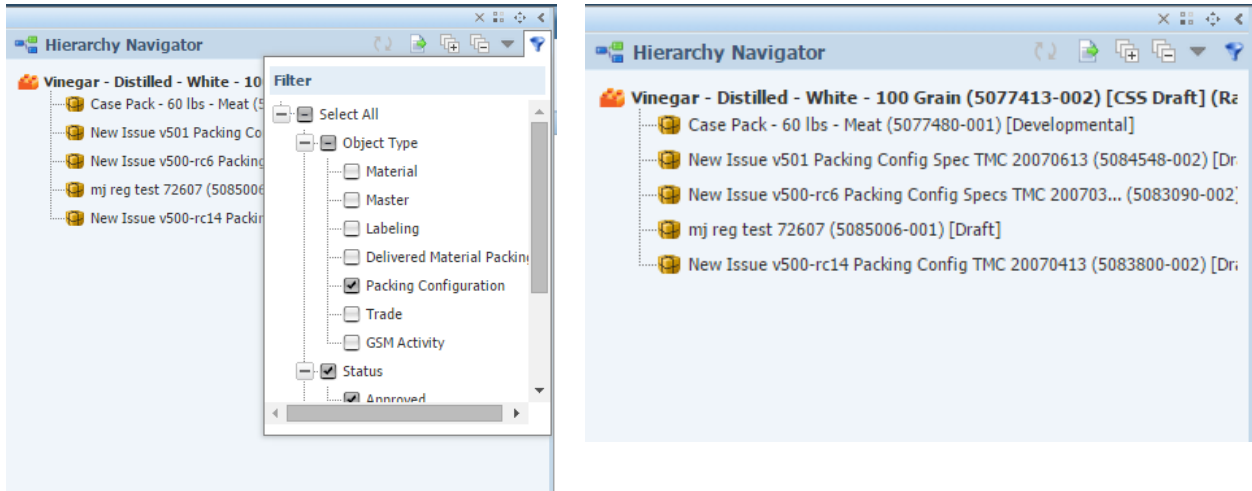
Hierarchy Navigator

Vinegar - Distilled - White - 10

Case Pack - 60 lbs - Meat (50

New Issue v501 Packing Co

New Issue v500-rc6 Packing

mj reg test 72607 (5085006

New Issue v500-rc14 Packin

Filter

Select All

Object Type

Material

Master

Labeling

Delivered Material Packin

Packing Configuration

Trade

GSM Activity

Status

Approved

Hierarchy Navigator

Vinegar - Distilled - White - 100 Grain (5077413-002) [CSS Draft] (Ra

Case Pack - 60 lbs - Meat (5077480-001) [Developmental]

New Issue v501 Packing Config Spec TMC 20070613 (5084548-002) [Dr

New Issue v500-rc6 Packing Config Specs TMC 200703... (5083090-002)

mj reg test 72607 (5085006-001) [Draft]

New Issue v500-rc14 Packing Config TMC 20070413 (5083800-002) [Dra